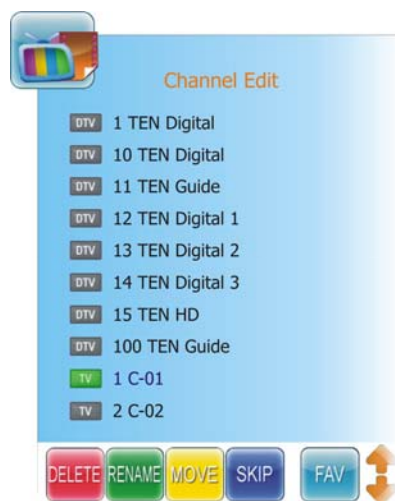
Channel Edit

DTV 1 TEN Digital
DTV 10 TEN Digital
DTV 11 TEN Guide
DTV 12 TEN Digital 1
DTV 13 TEN Digital 2
DTV 14 TEN Digital 3
DTV 15 TEN HD
DTV 100 TEN Guide
TV 1 C-01
TV 2 C-02

DELETE RENAME MOVE SKIP FAV